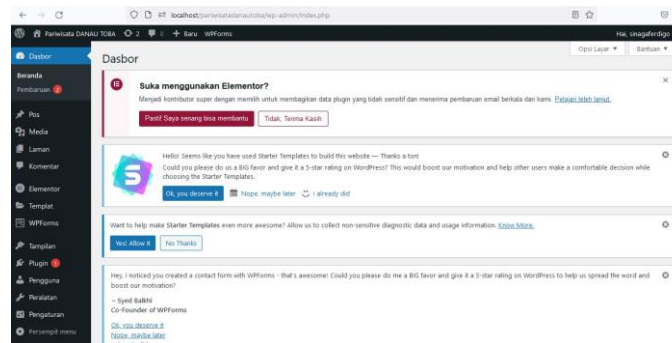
localhost/pariwisatadanautoba/wp-admin/index.php

Pariwisata DANAU TOBA 2 0 + Baru WPForms

Hai, sinagafferdigo

Dasbor

Beranda

Pembaruan 2

Pos

Media

Laman

Komentar

Elementor

Templat

WPForms

Tampilan

Plugin 1

Pengguna

Peralatan

Pengaturan

Persempit menu

Dasbor

Opsi Layar ▾ Bantuan ▾

Suka menggunakan Elementor?

Menjadi kontributor super dengan memilih untuk membagikan data plugin yang tidak sensitif dan menerima pembaruan email berkala dari kami. Pelajari lebih lanjut.

Pasti! Saya senang bisa membantu Tidak, Terima Kasih

Hello! Seems like you have used Starter Templates to build this website — Thanks a ton!

Could you please do us a BIG favor and give it a 5-star rating on WordPress? This would boost our motivation and help other users make a comfortable decision while choosing the Starter Templates.

Ok, you deserve it Nope, maybe later I already did

Want to help make Starter Templates even more awesome? Allow us to collect non-sensitive diagnostic data and usage information. Know More.

Yes! Allow it No Thanks

Hey, I noticed you created a contact form with WPForms - that's awesome! Could you please do me a BIG favor and give it a 5-star rating on WordPress to help us spread the word and boost our motivation?

~ Syed Balkhi
Co-Founder of WPForms

Ok, you deserve it
Nope, maybe later
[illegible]